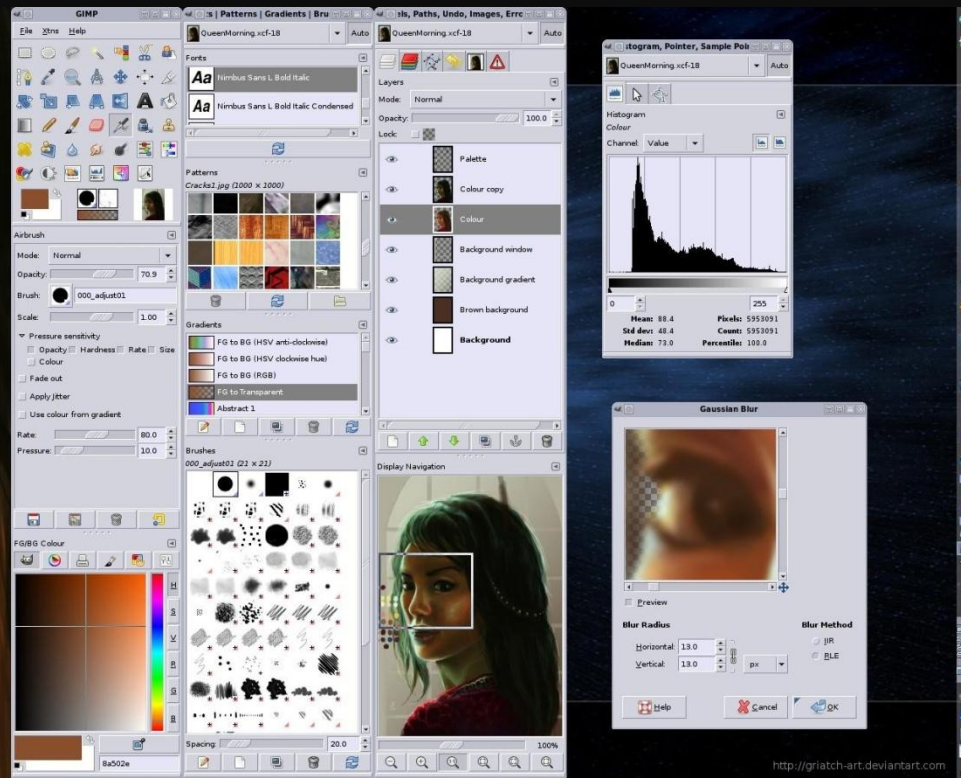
GIMP
File Xtns Help

Airbrush
Mode: Normal
Opacity: 70.9
Brush: 000_adjust01
Scale: 1.00
Pressure sensitivity
Opacity Hardness Rate Size
Colour
Fade out
Apply jitter
Use colour from gradient
Rate: 80.0
Pressure: 10.0

FG/BG Colour
H
S
V
R
G
B
8a502e

s | Patterns | Gradients | Bru
QueenMorning.xcf-18
Auto
Fonts
Aa Nimbus Sans L Bold Italic
Aa Nimbus Sans L Bold Italic Condensed
Patterns
Cracks1.jpg (1000 × 1000)
Gradients
FG to BG (HSV anti-clockwise)
FG to BG (HSV clockwise hue)
FG to BG (RGB)
FG to Transparent
Abstract 1
Brushes
000_adjust01 (21 × 21)
Spacing: 20.0

ls, Paths, Undo, Images, Erro
QueenMorning.xcf-18
Auto
Layers
Mode: Normal
Opacity: 100.0
Lock:
Palette
Colour copy
Colour
Background window
Background gradient
Brown background
Background
Display Navigation
100%

stogram, Pointer, Sample Poi
QueenMorning.xcf-18
Auto
Histogram
Colour
Channel: Value
0
255
Mean: 88.4
Std dev: 48.4
Median: 73.0
Pixels: 5953091
Count: 5953091
Percentile: 100.0

Gaussian Blur
Preview
Blur Radius
Horizontal: 13.0
Vertical: 13.0
px
Blur Method
IIR
RLE
Help
Cancel
OK

http://griatch-art.deviantart.com